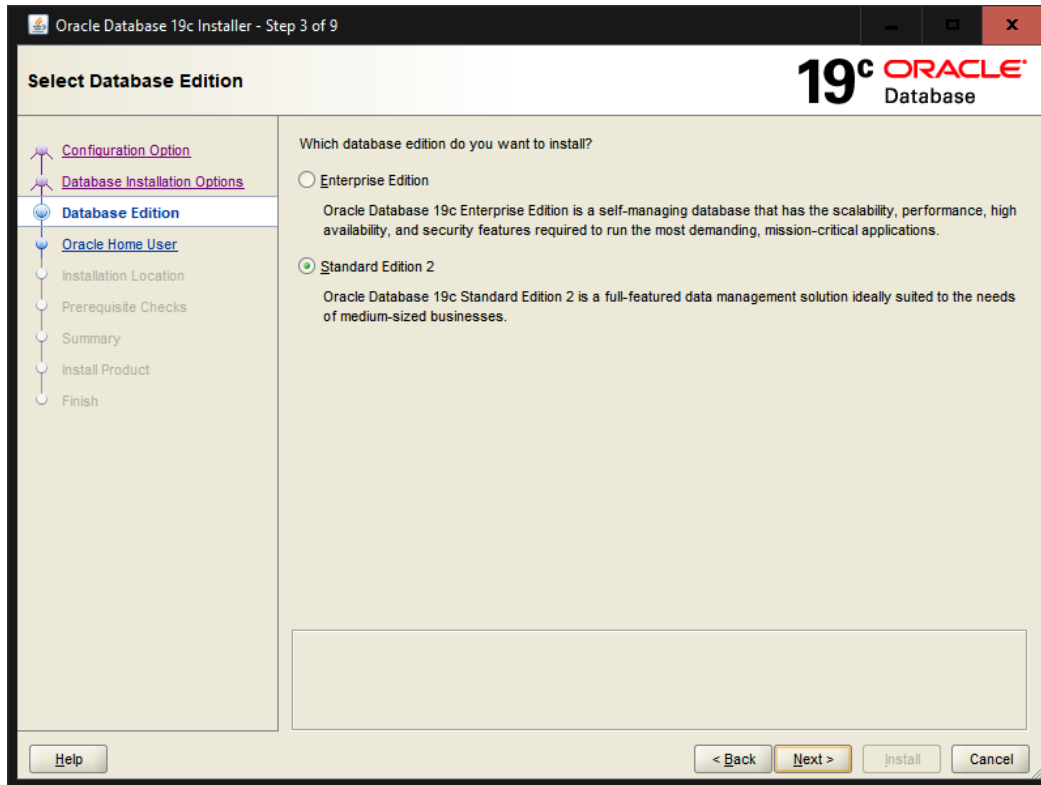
Oracle Database 19c Installer - Step 3 of 9

Select Database Edition

$19^c$ ORACLE Database

Configuration Option
Database Installation Options
Database Edition
Oracle Home User
Installation Location
Prerequisite Checks
Summary
Install Product
Finish

Which database edition do you want to install?

Enterprise Edition

Oracle Database 19c Enterprise Edition is a self-managing database that has the scalability, performance, high availability, and security features required to run the most demanding, mission-critical applications.

Standard Edition 2

Oracle Database 19c Standard Edition 2 is a full-featured data management solution ideally suited to the needs of medium-sized businesses.

Help

< Back

Next >

Install

Cancel